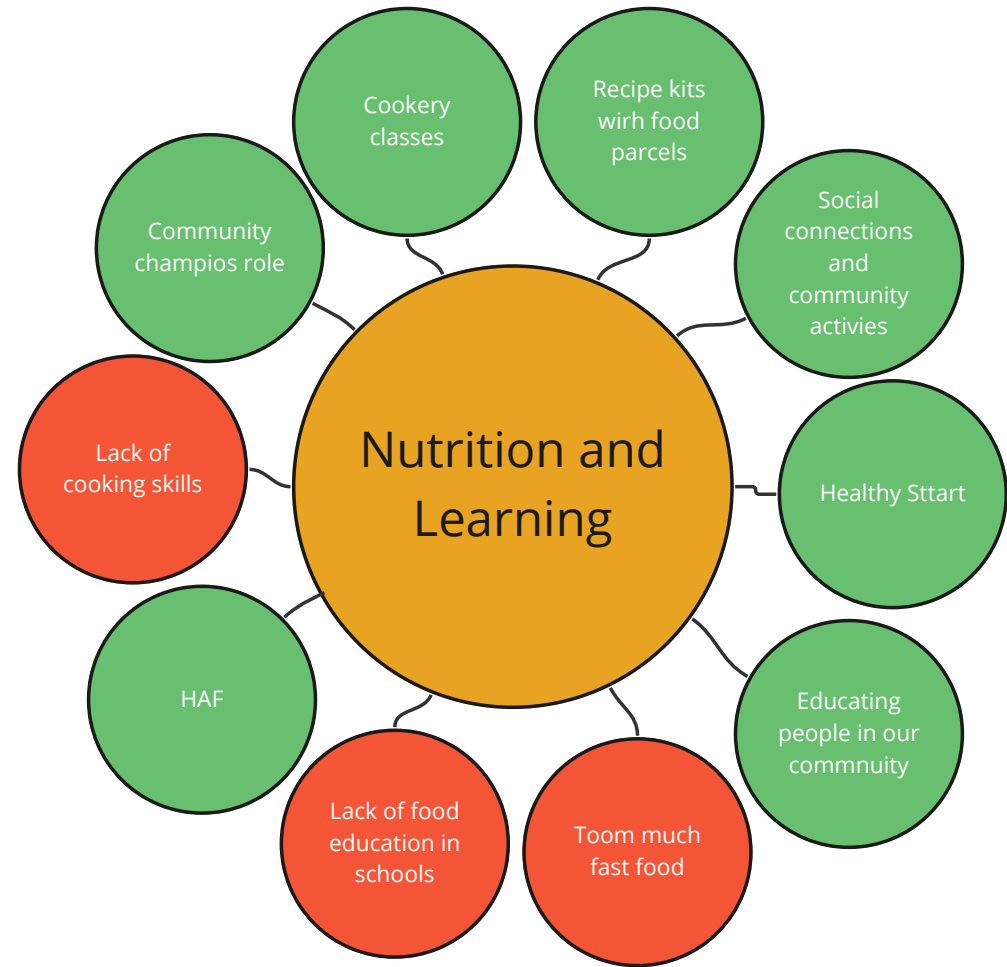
Nutrition and Learning

Cookery classes

Recipe kits wirh food parcels

Social connections and community activies

Healthy Sttart

Educating people in our commnuity

Toom much fast food

Lack of food education in schools

HAF

Lack of cooking skills

Community champios role